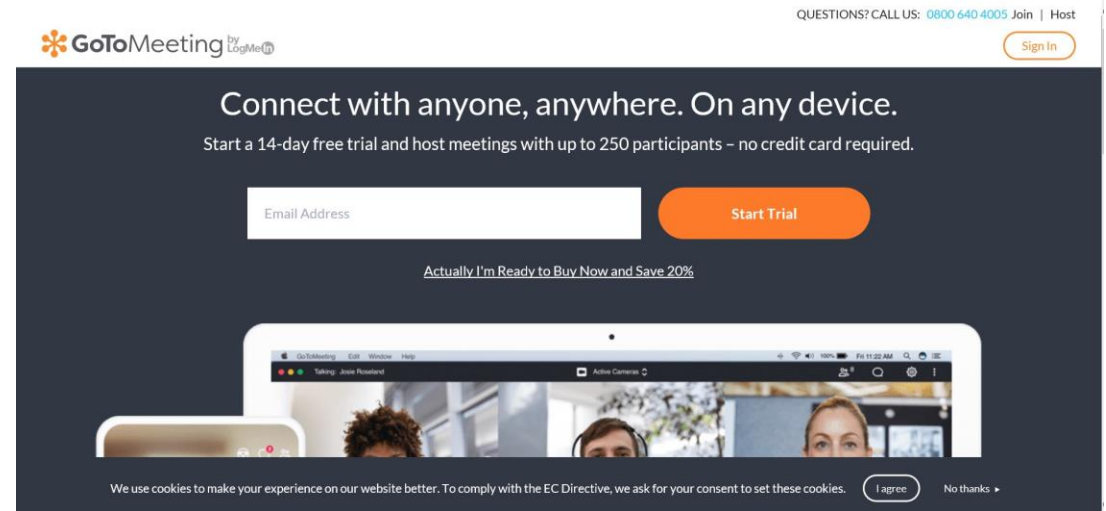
GoToMeeting by LogMeIn

QUESTIONS? CALL US: 0800 640 4005 Join | Host

Sign In

Connect with anyone, anywhere. On any device.

Start a 14-day free trial and host meetings with up to 250 participants – no credit card required.

Email Address

Start Trial

Actually I'm Ready to Buy Now and Save 20%

GoToMeeting Edit Window Help

100% Fri 11:22 AM

Talking: Josie Roseland

Active Cameras

We use cookies to make your experience on our website better. To comply with the EC Directive, we ask for your consent to set these cookies.

I agree

No thanks ▸